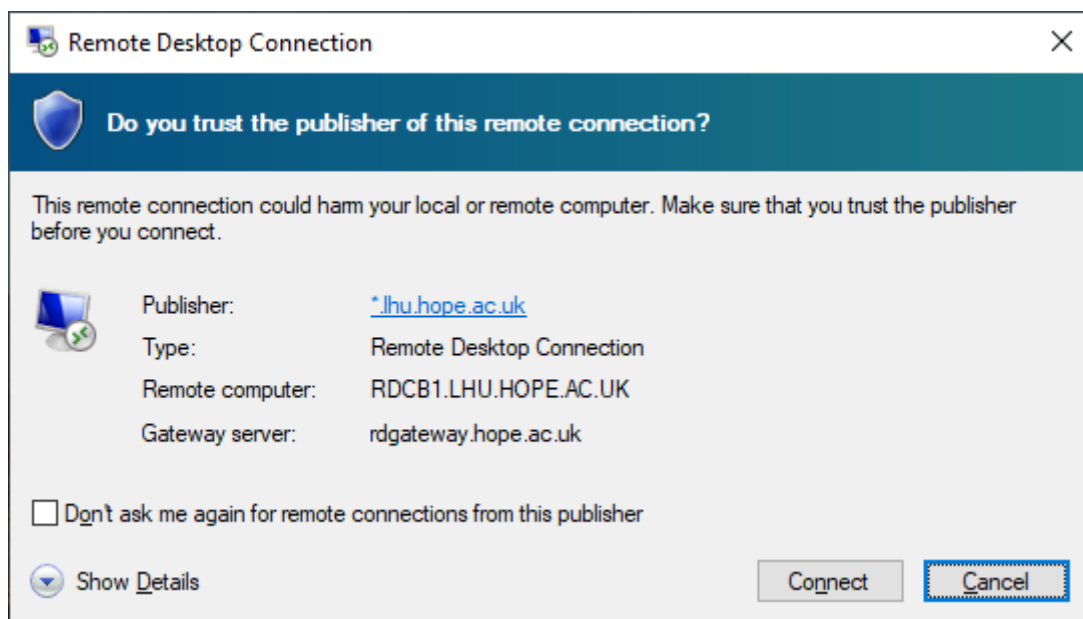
Remote Desktop Connection

Do you trust the publisher of this remote connection?

This remote connection could harm your local or remote computer. Make sure that you trust the publisher before you connect.

| | |
|---|---|
| Publisher: | *.lhu.hope.ac.uk |
| Type: | Remote Desktop Connection |
| Remote computer: | RDCB1.LHU.HOPE.AC.UK |
| Gateway server: | rdgateway.hope.ac.uk |

Don't ask me again for remote connections from this publisher

Show Details

Connect

Cancel